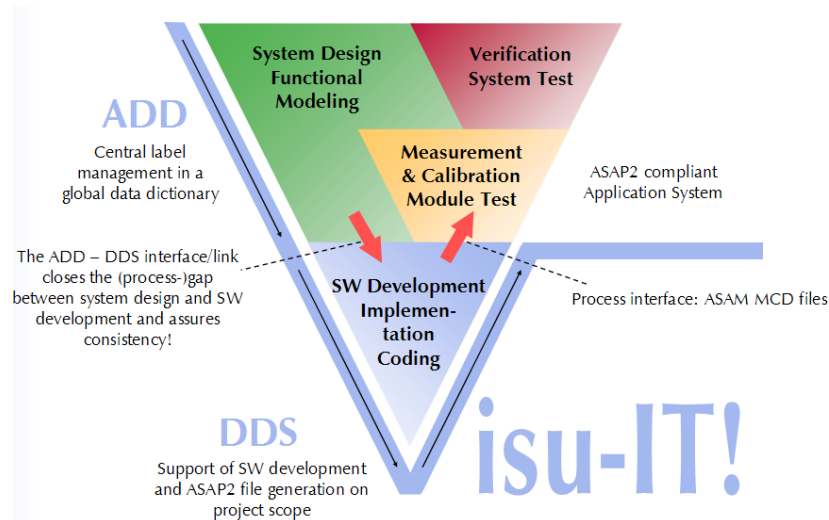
System Design Functional Modeling

Verification System Test

ADD

Central label management in a global data dictionary

Measurement & Calibration Module Test

ASAP2 compliant Application System

The ADD – DDS interface/link closes the (process-)gap between system design and SW development and assures consistency!

SW Development Implementation Coding

Process interface: ASAM MCD files

DDS

Support of SW development and ASAP2 file generation on project scope

Visu-IT!